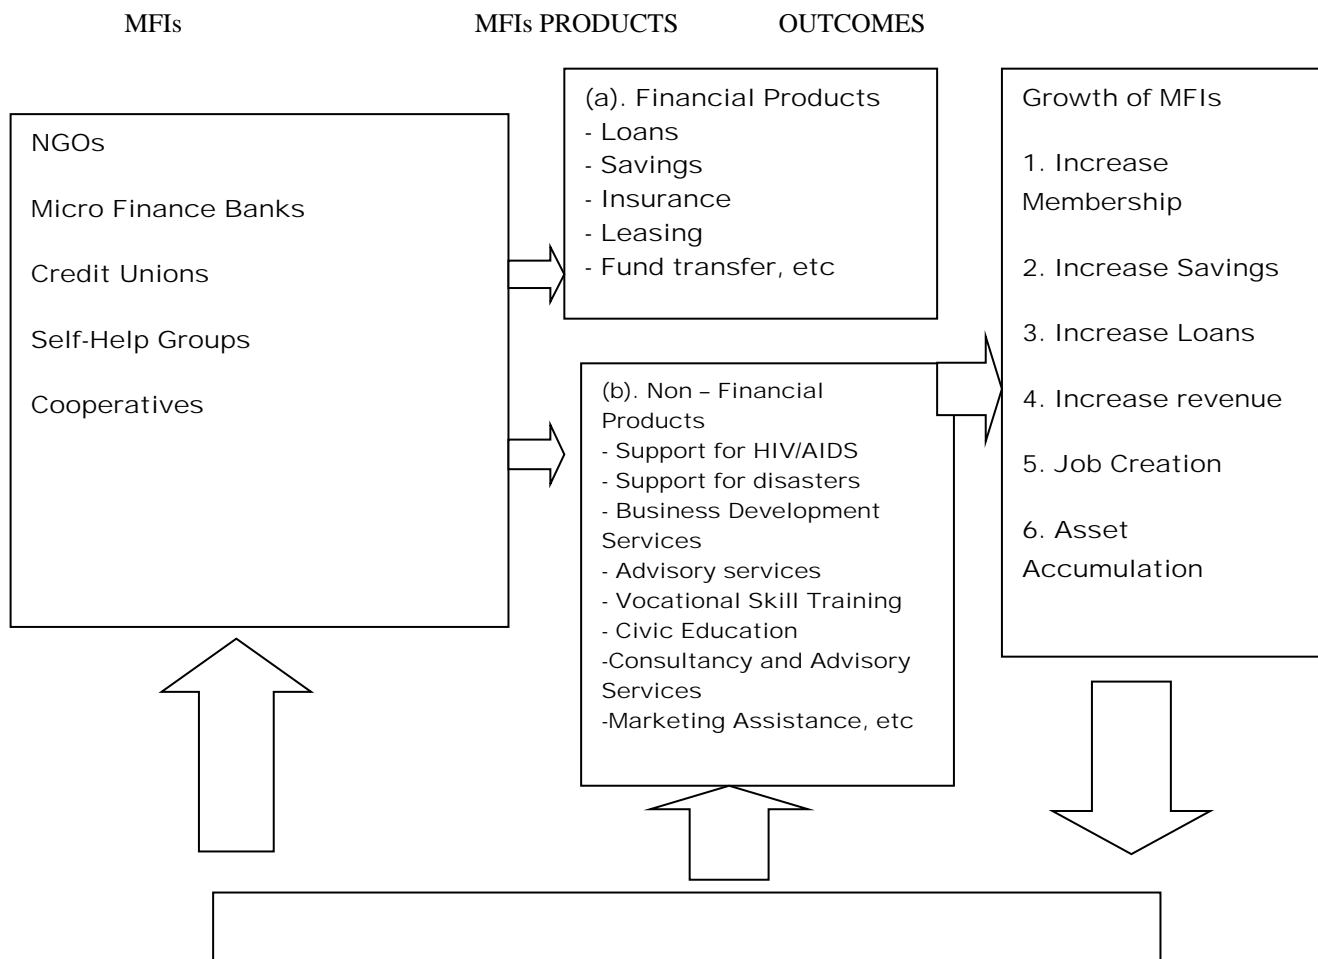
MFIs

MFIs PRODUCTS

OUTCOMES

NGOs

Micro Finance Banks

Credit Unions

Self-Help Groups

Cooperatives

(a). Financial Products
- Loans
- Savings
- Insurance
- Leasing
- Fund transfer, etc

(b). Non – Financial Products
- Support for HIV/AIDS
- Support for disasters
- Business Development Services
- Advisory services
- Vocational Skill Training
- Civic Education
-Consultancy and Advisory Services
-Marketing Assistance, etc

Growth of MFIs

1. Increase Membership

2. Increase Savings

3. Increase Loans

4. Increase revenue

5. Job Creation

6. Asset Accumulation